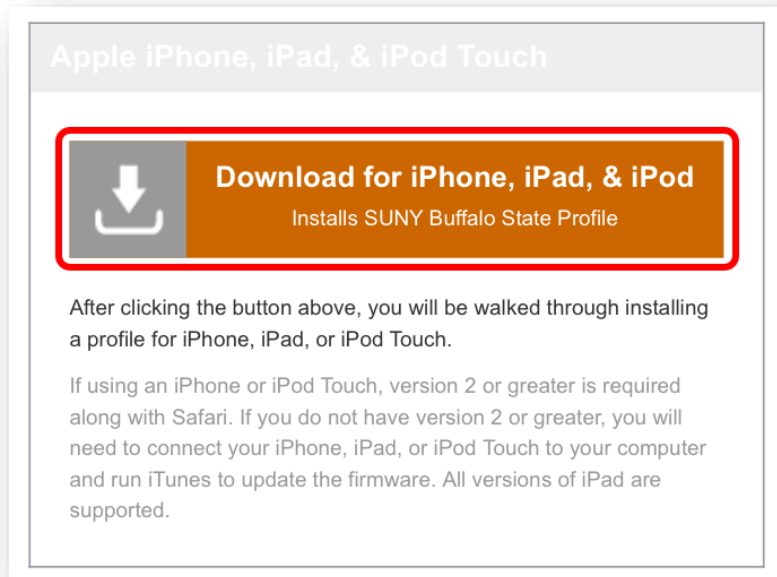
Apple iPhone, iPad, & iPod Touch

Download for iPhone, iPad, & iPod

Installs SUNY Buffalo State Profile

After clicking the button above, you will be walked through installing a profile for iPhone, iPad, or iPod Touch.

If using an iPhone or iPod Touch, version 2 or greater is required along with Safari. If you do not have version 2 or greater, you will need to connect your iPhone, iPad, or iPod Touch to your computer and run iTunes to update the firmware. All versions of iPad are supported.